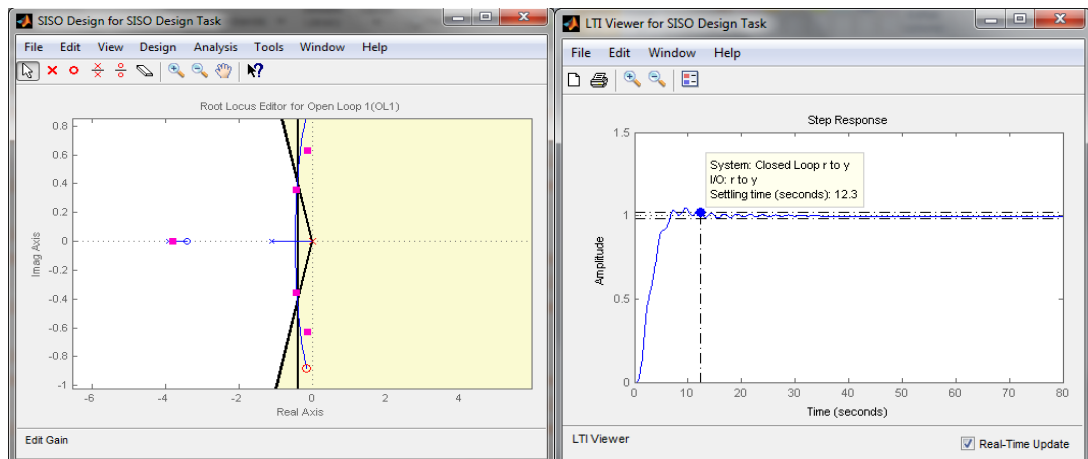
SISO Design for SISO Design Task

File Edit View Design Analysis Tools Window Help

Root Locus Editor for Open Loop 1(OL1)

0.8
0.6
0.4
0.2
0
-0.2
-0.4
-0.6
-0.8
-1

Imag Axis

-6 -4 -2 0 2 4

Real Axis

Edit Gain

LTI Viewer for SISO Design Task

File Edit Window Help

Step Response

System: Closed Loop r to y
I/O: r to y
Settling time (seconds): 12.3

1.5
1
0.5
0

Amplitude

0 10 20 30 40 50 60 70 80

Time (seconds)

LTI Viewer

Real-Time Update